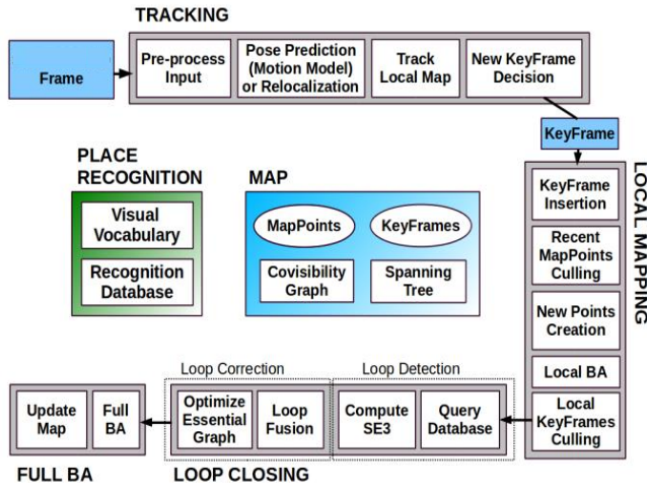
TRACKING

Frame

Pre-process Input

Pose Prediction (Motion Model) or Relocalization

Track Local Map

New KeyFrame Decision

KeyFrame

PLACE RECOGNITION

Visual Vocabulary

Recognition Database

MAP

MapPoints

KeyFrames

Covisibility Graph

Spanning Tree

LOCAL MAPPING

KeyFrame Insertion

Recent MapPoints Culling

New Points Creation

Local BA

Local KeyFrames Culling

Loop Correction

Loop Detection

Update Map

Full BA

Optimize Essential Graph

Loop Fusion

Compute SE3

Query Database

FULL BA

LOOP CLOSING